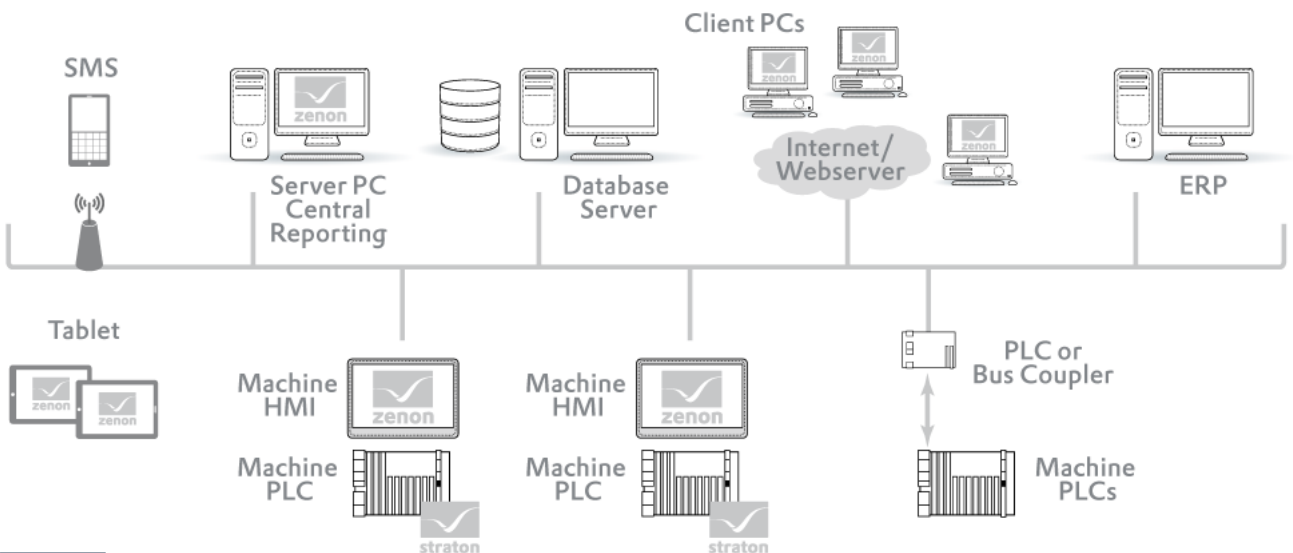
Client PCs

zenon

zenon

SMS

zenon

Internet/
Webserver

zenon

Server PC
Central
Reporting

Database
Server

ERP

Tablet

zenon

zenon

Machine
HMI

zenon

Machine
HMI

zenon

PLC or
Bus Coupler

Machine
PLC

straton

Machine
PLC

straton

Machine
PLCs